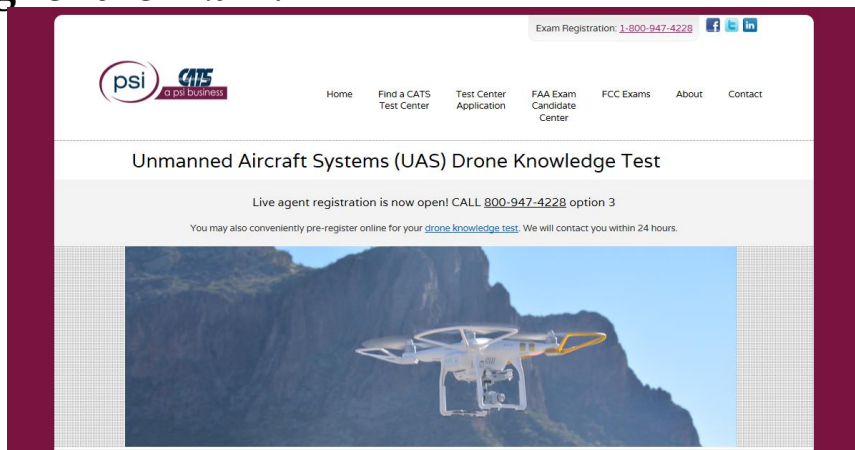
Exam Registration: 1-800-947-4228

psi CATS a psi business

Home
Find a CATS Test Center
Test Center Application
FAA Exam Candidate Center
FCC Exams
About
Contact

Unmanned Aircraft Systems (UAS) Drone Knowledge Test

Live agent registration is now open! CALL 800-947-4228 option 3

You may also conveniently pre-register online for your drone knowledge test. We will contact you within 24 hours.